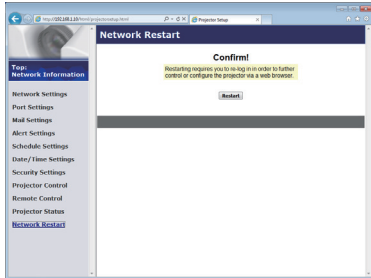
http://192.168.1.10/html/projectorsetup.html
Projector Setup

Top:
Network Information

Network Settings
Port Settings
Mail Settings
Alert Settings
Schedule Settings
Date/Time Settings
Security Settings
Projector Control
Remote Control
Projector Status
Network Restart

Network Restart

Confirm!

Restarting requires you to re-log in in order to further control or configure the projector via a web browser.

Restart